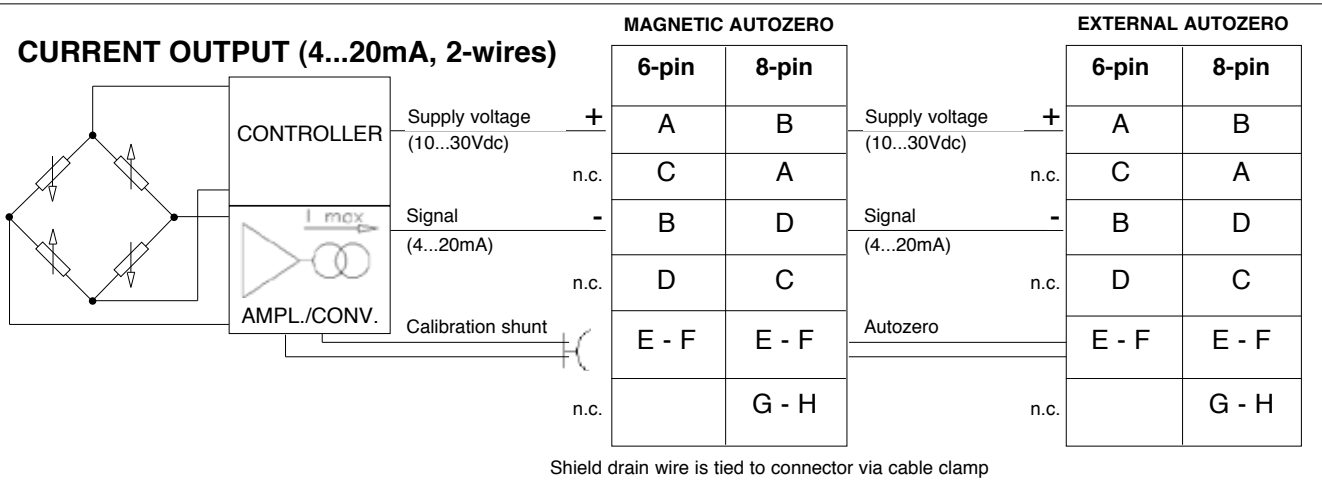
CURRENT OUTPUT (4...20mA, 2-wires)

CONTROLLER

I max

AMPL./CONV.

MAGNETIC AUTOZERO

| | | 6-pin | 8-pin |
|---|---|---|---|
| Supply voltage (10...30Vdc) | + | A | B |
| | n.c. | C | A |
| Signal (4...20mA) | - | B | D |
| | n.c. | D | C |
| Calibration shunt | | E - F | E - F |
| | n.c. | | G - H |

EXTERNAL AUTOZERO

| | | 6-pin | 8-pin |
|---|---|---|---|
| Supply voltage (10...30Vdc) | + | A | B |
| | n.c. | C | A |
| Signal (4...20mA) | - | B | D |
| | n.c. | D | C |
| Autozero | | E - F | E - F |
| | n.c. | | G - H |

Shield drain wire is tied to connector via cable clamp